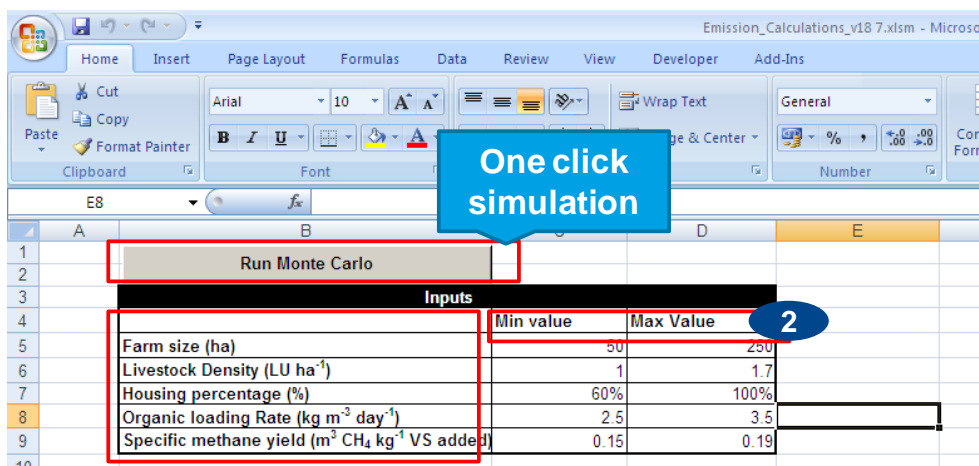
Emission_Calculations_v18 7.xlsm - Microso

Home Insert Page Layout Formulas Data Review View Developer Add-Ins

Cut
Copy
Paste
Format Painter
Clipboard

Arial 10 A A
B I U A
Font

Wrap Text
ge & Center

General
% ,
.00 .00
Number

Con
Forn

One click simulation

E8 $f_x$

| | A | B | C | D | E |
|---|---|---|---|---|---|
| 1 | | Run Monte Carlo | | | |
| 2 | | | | | |
| 3 | | Inputs | | | |
| 4 | | | Min value | Max Value | |
| 5 | | Farm size (ha) | 50 | 250 | |
| 6 | | Livestock Density (LU ha$^{-1}$) | 1 | 1.7 | |
| 7 | | Housing percentage (%) | 60% | 100% | |
| 8 | | Organic loading Rate (kg m$^{-3}$ day$^{-1}$) | 2.5 | 3.5 | |
| 9 | | Specific methane yield (m$^3$ $CH_4$ kg$^{-1}$ VS added) | 0.15 | 0.19 | |
| 10 | | | | | |

2